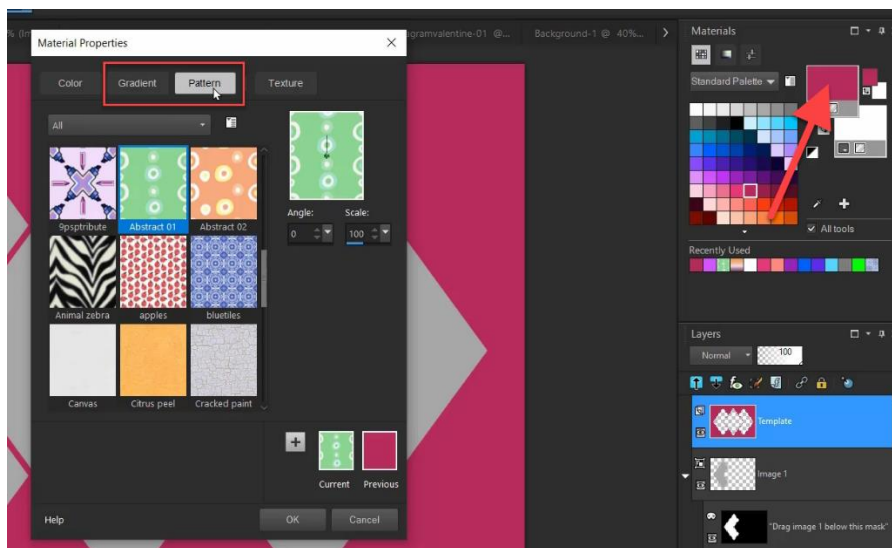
% (Im

gramvalentine-01 @...

Background-1 @ 40%...

Material Properties

Color

Gradient

Pattern

Texture

All

9psptribute

Abstract 01

Abstract 02

Animal zebra

apples

bluetiles

Canvas

Citrus peel

Cracked paint

Angle:

Scale:

0

100

Current

Previous

Help

OK

Cancel

Materials

Standard Palette

All tools

Recently Used

Layers

Normal

100

Template

Image 1

"Drag image 1 below this mask"